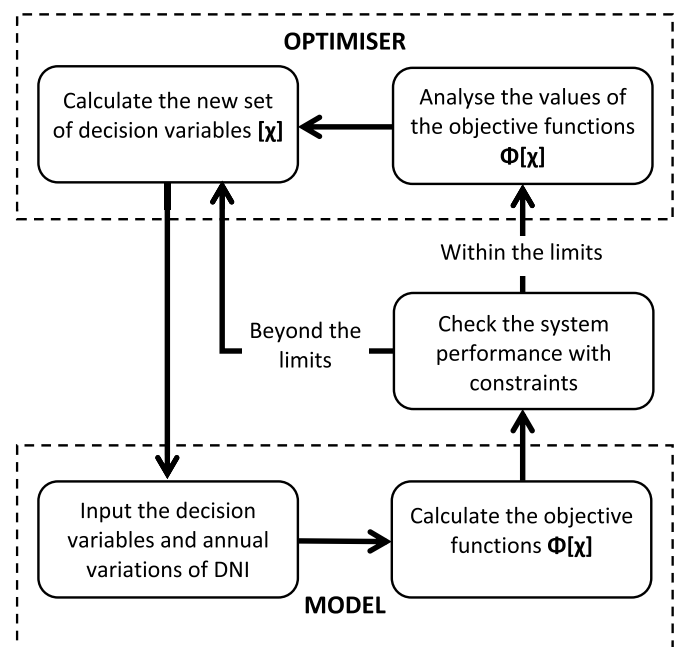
OPTIMISER

Calculate the new set of decision variables $[\chi]$

Analyse the values of the objective functions $\Phi[\chi]$

Within the limits

Beyond the limits

Check the system performance with constraints

Input the decision variables and annual variations of DNI

Calculate the objective functions $\Phi[\chi]$

MODEL